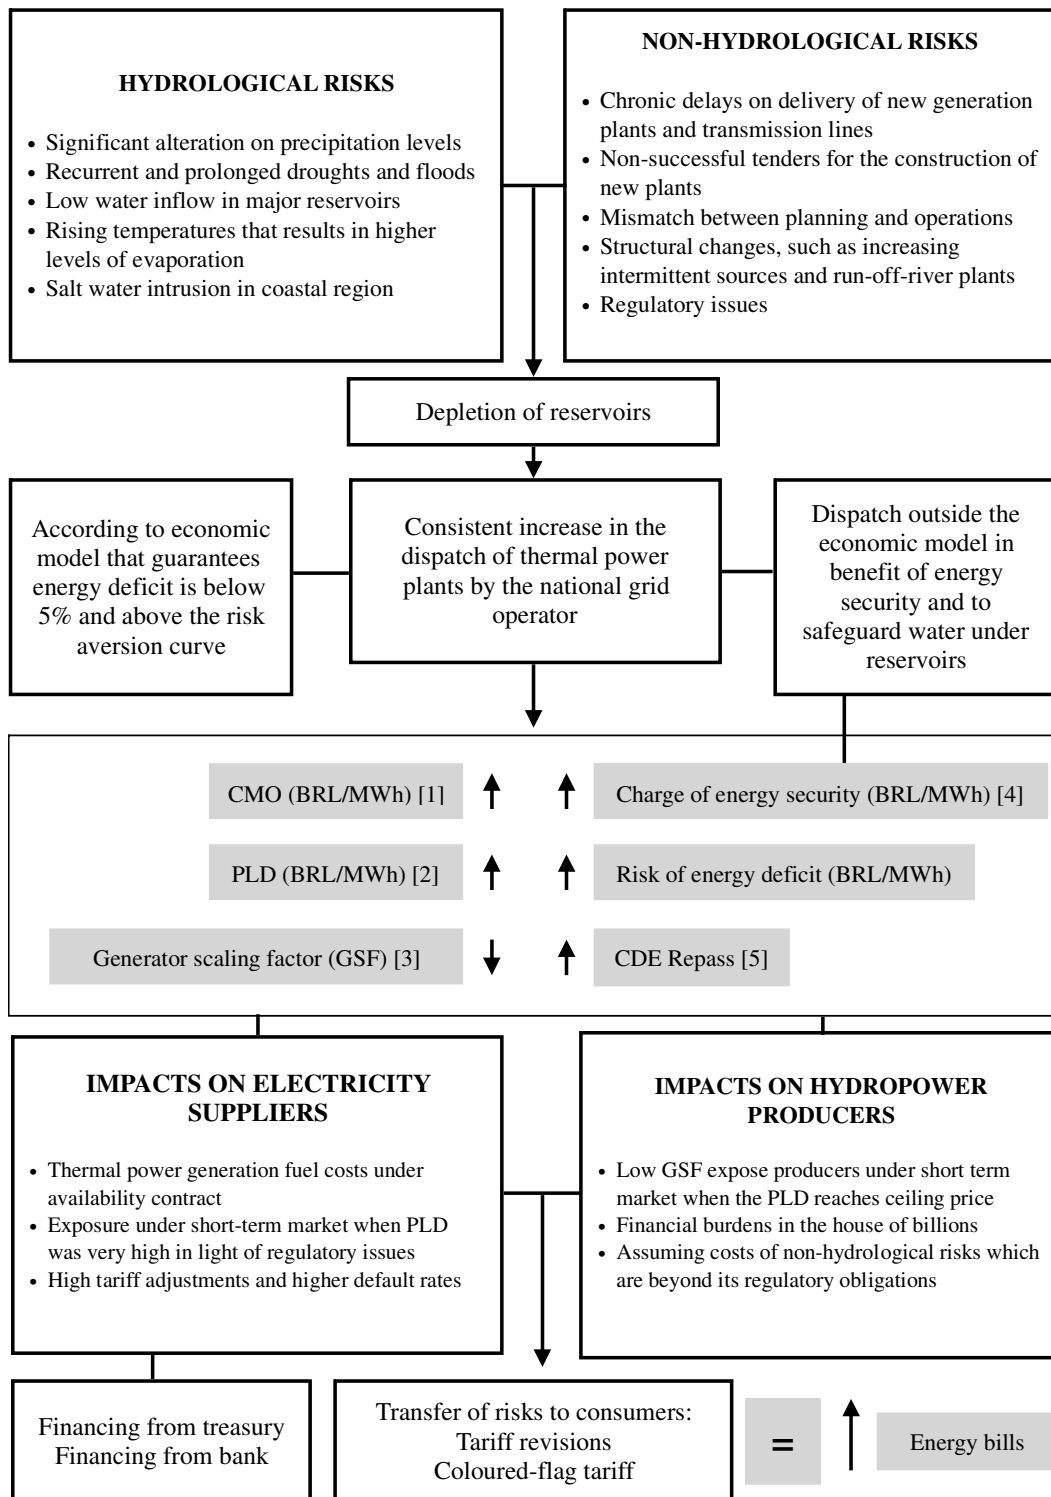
HYDROLOGICAL RISKS

- Significant alteration on precipitation levels
- Recurrent and prolonged droughts and floods
- Low water inflow in major reservoirs
- Rising temperatures that results in higher levels of evaporation
- Salt water intrusion in coastal region

NON-HYDROLOGICAL RISKS

- Chronic delays on delivery of new generation plants and transmission lines
- Non-successful tenders for the construction of new plants
- Mismatch between planning and operations
- Structural changes, such as increasing intermittent sources and run-off-river plants
- Regulatory issues

Depletion of reservoirs

According to economic model that guarantees energy deficit is below 5% and above the risk aversion curve

Consistent increase in the dispatch of thermal power plants by the national grid operator

Dispatch outside the economic model in benefit of energy security and to safeguard water under reservoirs

CMO (BRL/MWh) [1] ↑

PLD (BRL/MWh) [2] ↑

Generator scaling factor (GSF) [3] ↓

↑ Charge of energy security (BRL/MWh) [4]

↑ Risk of energy deficit (BRL/MWh)

↑ CDE Repass [5]

IMPACTS ON ELECTRICITY SUPPLIERS

- Thermal power generation fuel costs under availability contract
- Exposure under short-term market when PLD was very high in light of regulatory issues
- High tariff adjustments and higher default rates

IMPACTS ON HYDROPOWER PRODUCERS

- Low GSF expose producers under short term market when the PLD reaches ceiling price
- Financial burdens in the house of billions
- Assuming costs of non-hydrological risks which are beyond its regulatory obligations

Financing from treasury
Financing from bank

Transfer of risks to consumers:
Tariff revisions
Coloured-flag tariff

= ↑ Energy bills